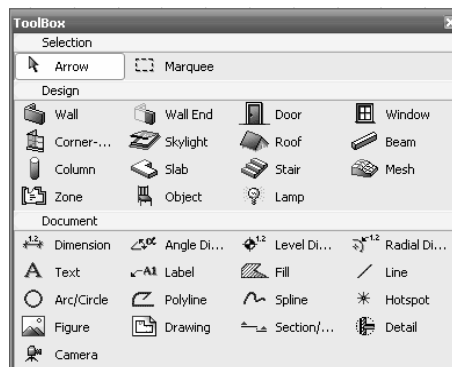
ToolBox

Selection

Arrow
Marquee

Design

Wall
Wall End
Door
Window
Corner-...
Skylight
Roof
Beam
Column
Slab
Stair
Mesh
Zone
Object
Lamp

Document

Dimension
Angle Di...
Level Di...
Radial Di...
Text
Label
Fill
Line
Arc/Circle
Polyline
Spline
Hotspot
Figure
Drawing
Section/...
Detail
Camera